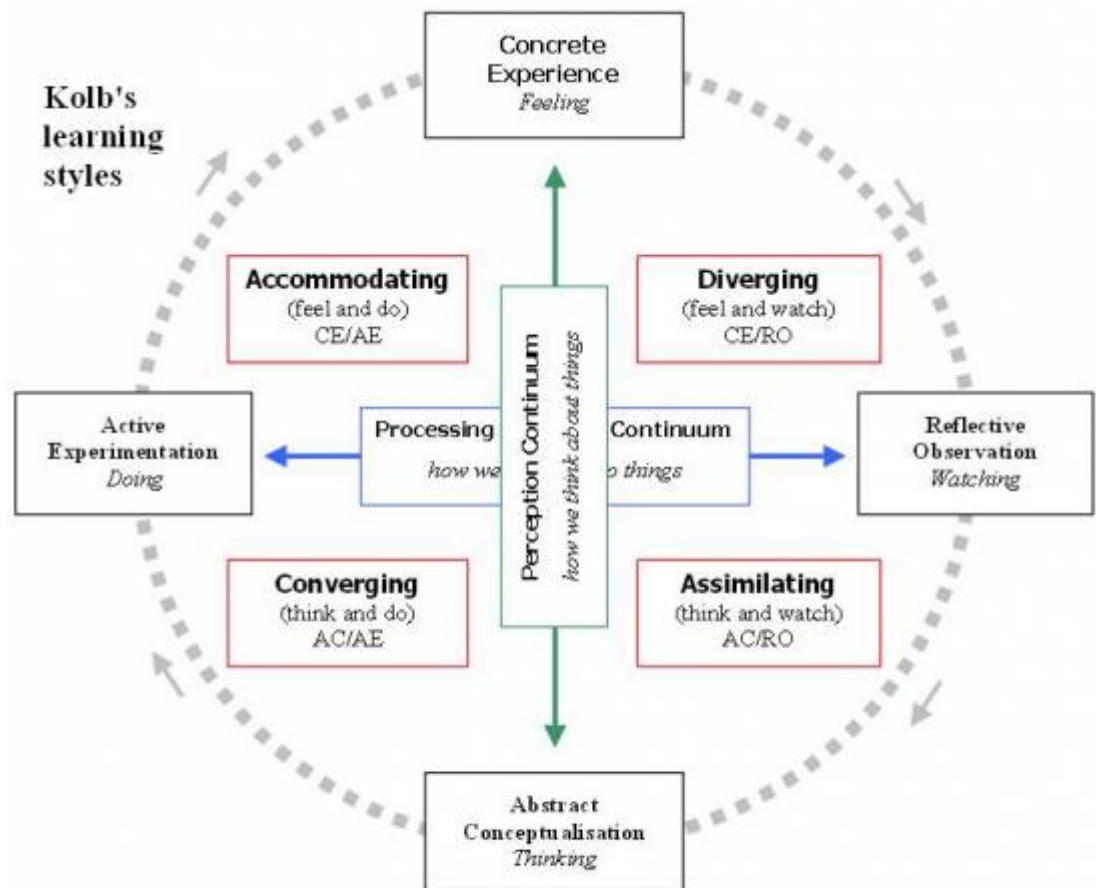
Kolb's learning styles

Concrete Experience
*Feeling*

Accommodating
(feel and do)
CE/AE

Diverging
(feel and watch)
CE/RO

Active Experimentation
*Doing*

Processing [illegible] Continuum
*how we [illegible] things*

Perception Continuum
*how we think about things*

Reflective Observation
*Watching*

Converging
(think and do)
AC/AE

Assimilating
(think and watch)
AC/RO

Abstract Conceptualisation
*Thinking*